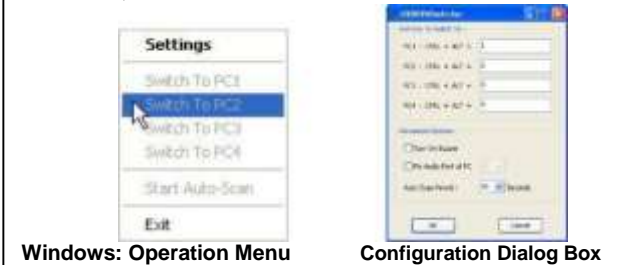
Settings
Switch To PC1
Switch To PC2
Switch To PC3
Switch To PC4
Start Auto-Scan
Exit

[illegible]
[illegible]
PC1 : CTRL + ALT + 1
PC2 : CTRL + ALT + 2
PC3 : CTRL + ALT + 3
PC4 : CTRL + ALT + 4
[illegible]
Turn On Buzzer
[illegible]
Auto Scan Period : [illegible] Seconds
OK
Cancel

Windows: Operation Menu

Configuration Dialog Box